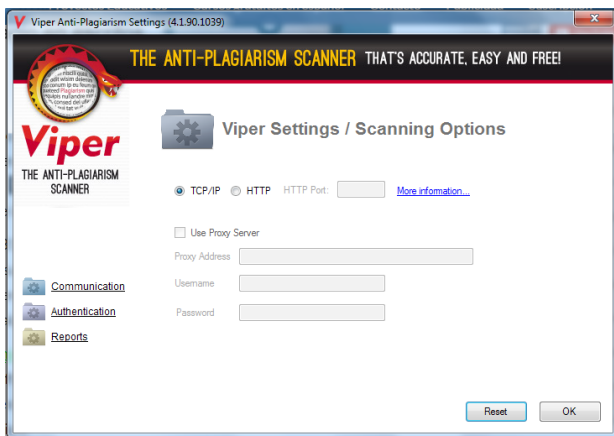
Viper Anti-Plagiarism Settings (4.1.90.1039)

THE ANTI-PLAGIARISM SCANNER THAT'S ACCURATE, EASY AND FREE!

Viper
THE ANTI-PLAGIARISM SCANNER

Viper Settings / Scanning Options

TCP/IP HTTP HTTP Port: More information...

Use Proxy Server

Proxy Address

Username

Password

Communication

Authentication

Reports

Reset OK